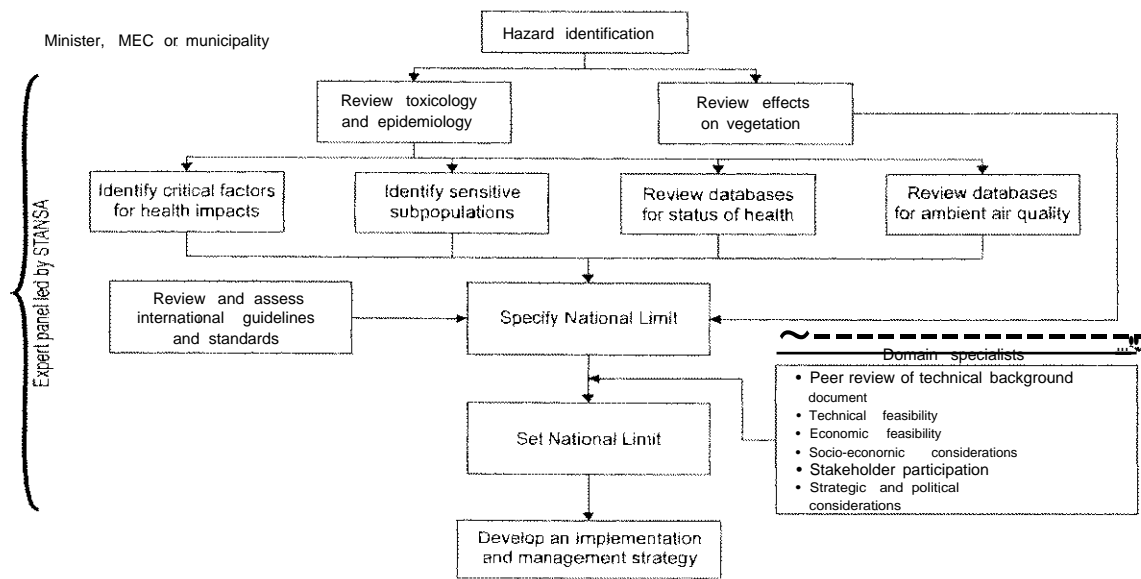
Minister, MEC or municipality

Hazard identification

Expert panelled by STANSA

Review toxicology and epidemiology

Review effects on vegetation

Identify critical factors for health impacts

Identify sensitive subpopulations

Review databases for status of health

Review databases for ambient air quality

Review and assess international guidelines and standards

Specify National Limit

Domain specialists

• Peer review of technical background document
• Technical feasibility
• Economic feasibility
• Socio-economic considerations
• Stakeholder participation
• Strategic and political considerations

Set National Limit

Develop an implementation and management strategy